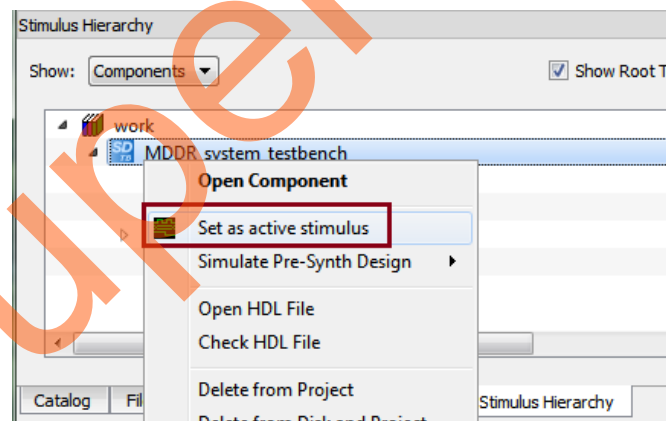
Stimulus Hierarchy

Show: Components

Show Root T

work

SD TB

MDDR system testbench

Open Component

Set as active stimulus

Simulate Pre-Synth Design

Open HDL File

Check HDL File

Delete from Project

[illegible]

Catalog

Fil

Stimulus Hierarchy

upel